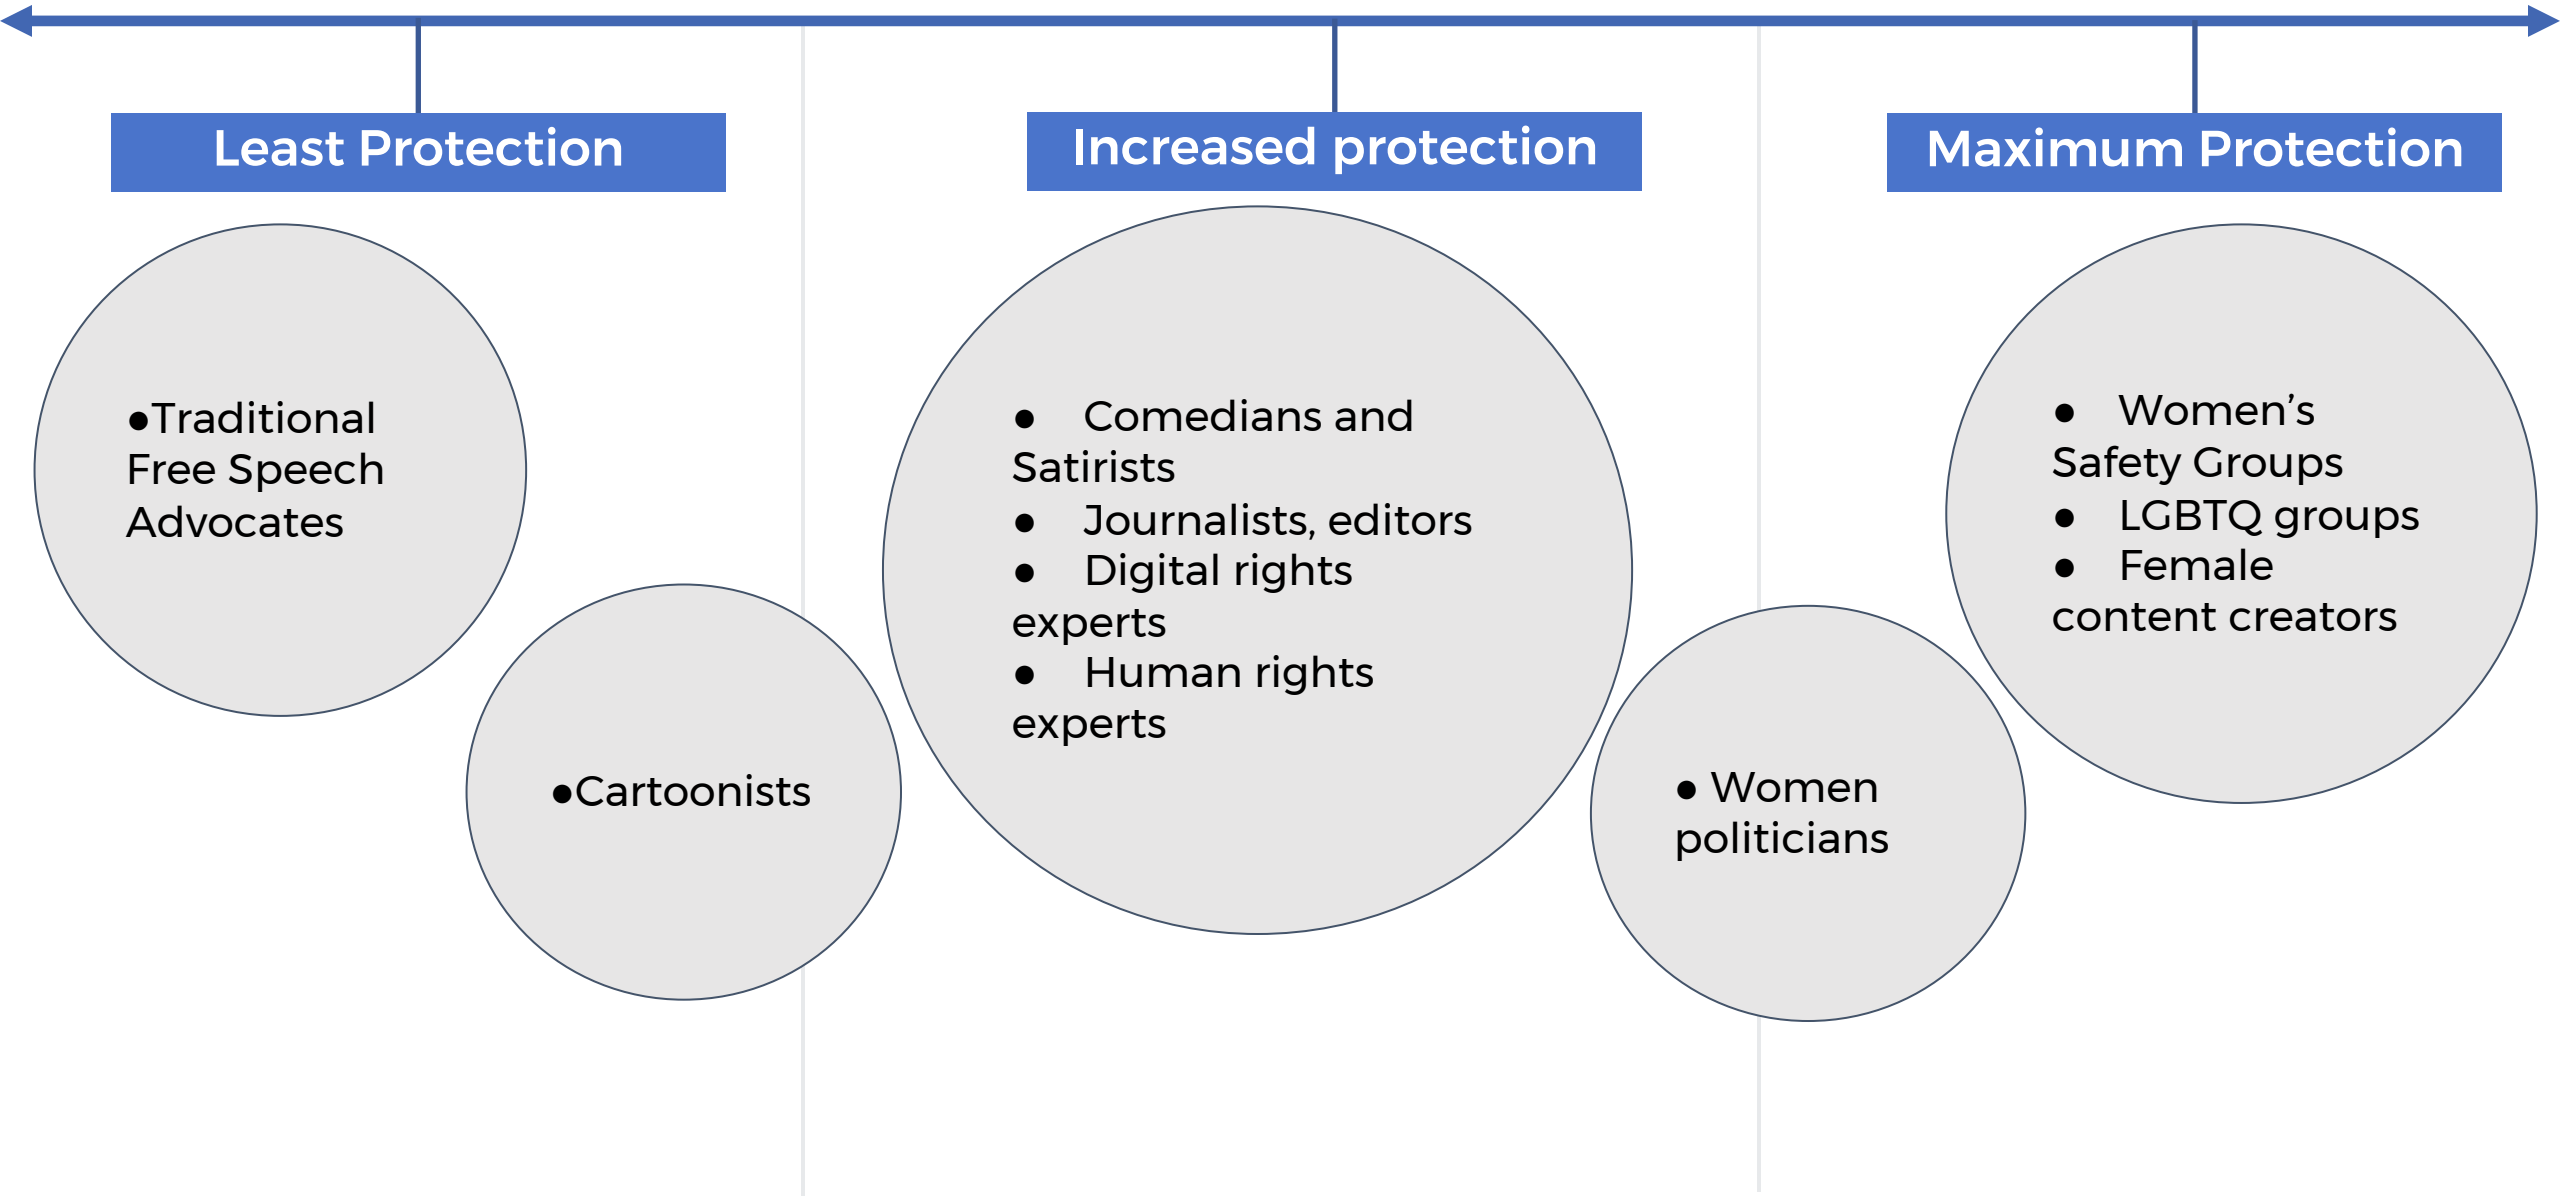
Least Protection

Increased protection

Maximum Protection

•Traditional Free Speech Advocates

•Cartoonists

• Comedians and Satirists
• Journalists, editors
• Digital rights experts
• Human rights experts

• Women politicians

• Women’s Safety Groups
• LGBTQ groups
• Female content creators